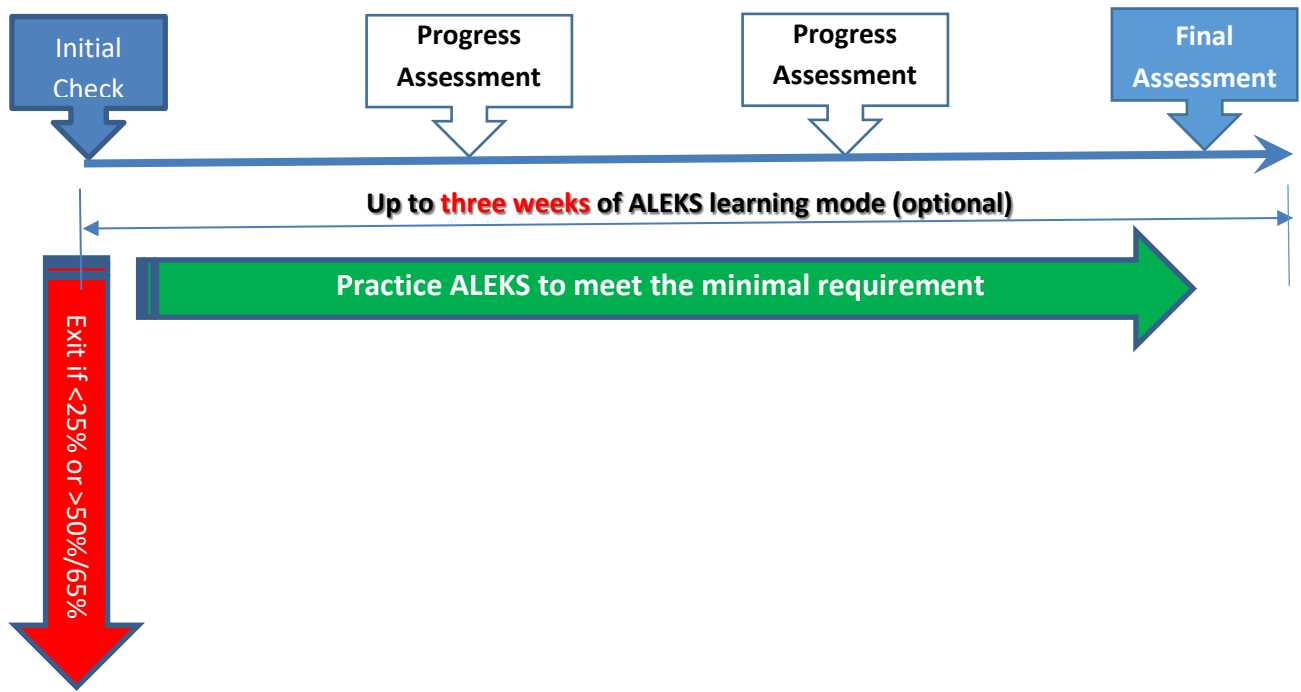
Initial Check

Progress Assessment

Progress Assessment

Final Assessment

Up to three weeks of ALEKS learning mode (optional)

Practice ALEKS to meet the minimal requirement

Exit if <25% or >50%/65%